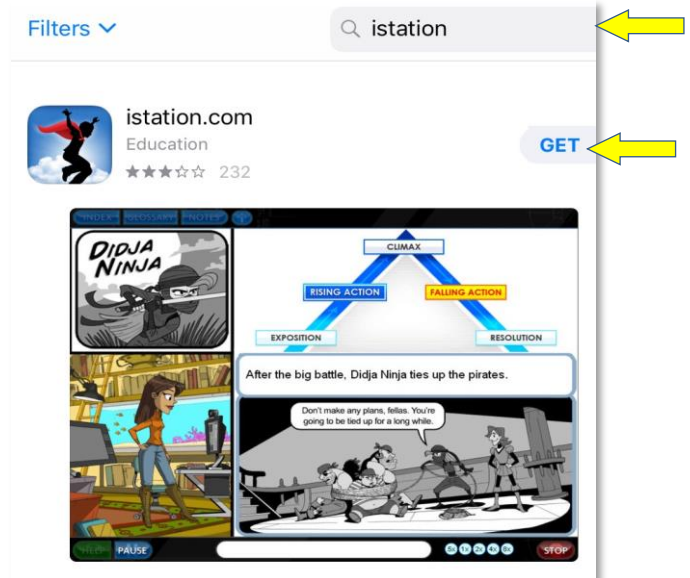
Filters

istation

istation.com
Education
232

GET

INDEX GLOSSARY NOTES

DIDJA NINJA

CLIMAX
RISING ACTION
FALLING ACTION
EXPOSITION
RESOLUTION

After the big battle, Didja Ninja ties up the pirates.

Don't make any plans, fellas. You're going to be tied up for a long while.

HELP PAUSE STOP